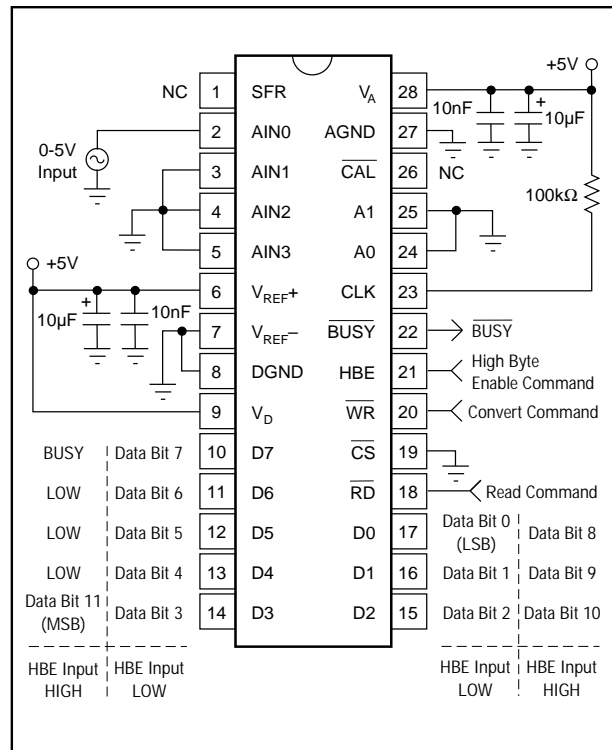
+5V

NC 1 SFR $V_A$ 28

10nF 10µF

0-5V Input 2 AIN0 AGND 27

3 AIN1 $\overline{CAL}$ 26 NC

100kΩ

4 AIN2 A1 25

5 AIN3 A0 24

+5V

6 $V_{REF}+$ CLK 23

10µF 10nF

7 $V_{REF}-$ $\overline{BUSY}$ 22 $\overline{BUSY}$

8 DGND HBE 21 High Byte Enable Command

9 $V_D$ $\overline{WR}$ 20 Convert Command

BUSY Data Bit 7 10 D7 $\overline{CS}$ 19

LOW Data Bit 6 11 D6 $\overline{RD}$ 18 Read Command

LOW Data Bit 5 12 D5 D0 17 Data Bit 0 (LSB) Data Bit 8

LOW Data Bit 4 13 D4 D1 16 Data Bit 1 Data Bit 9

Data Bit 11 (MSB) Data Bit 3 14 D3 D2 15 Data Bit 2 Data Bit 10

HBE Input HIGH HBE Input LOW HBE Input LOW HBE Input HIGH